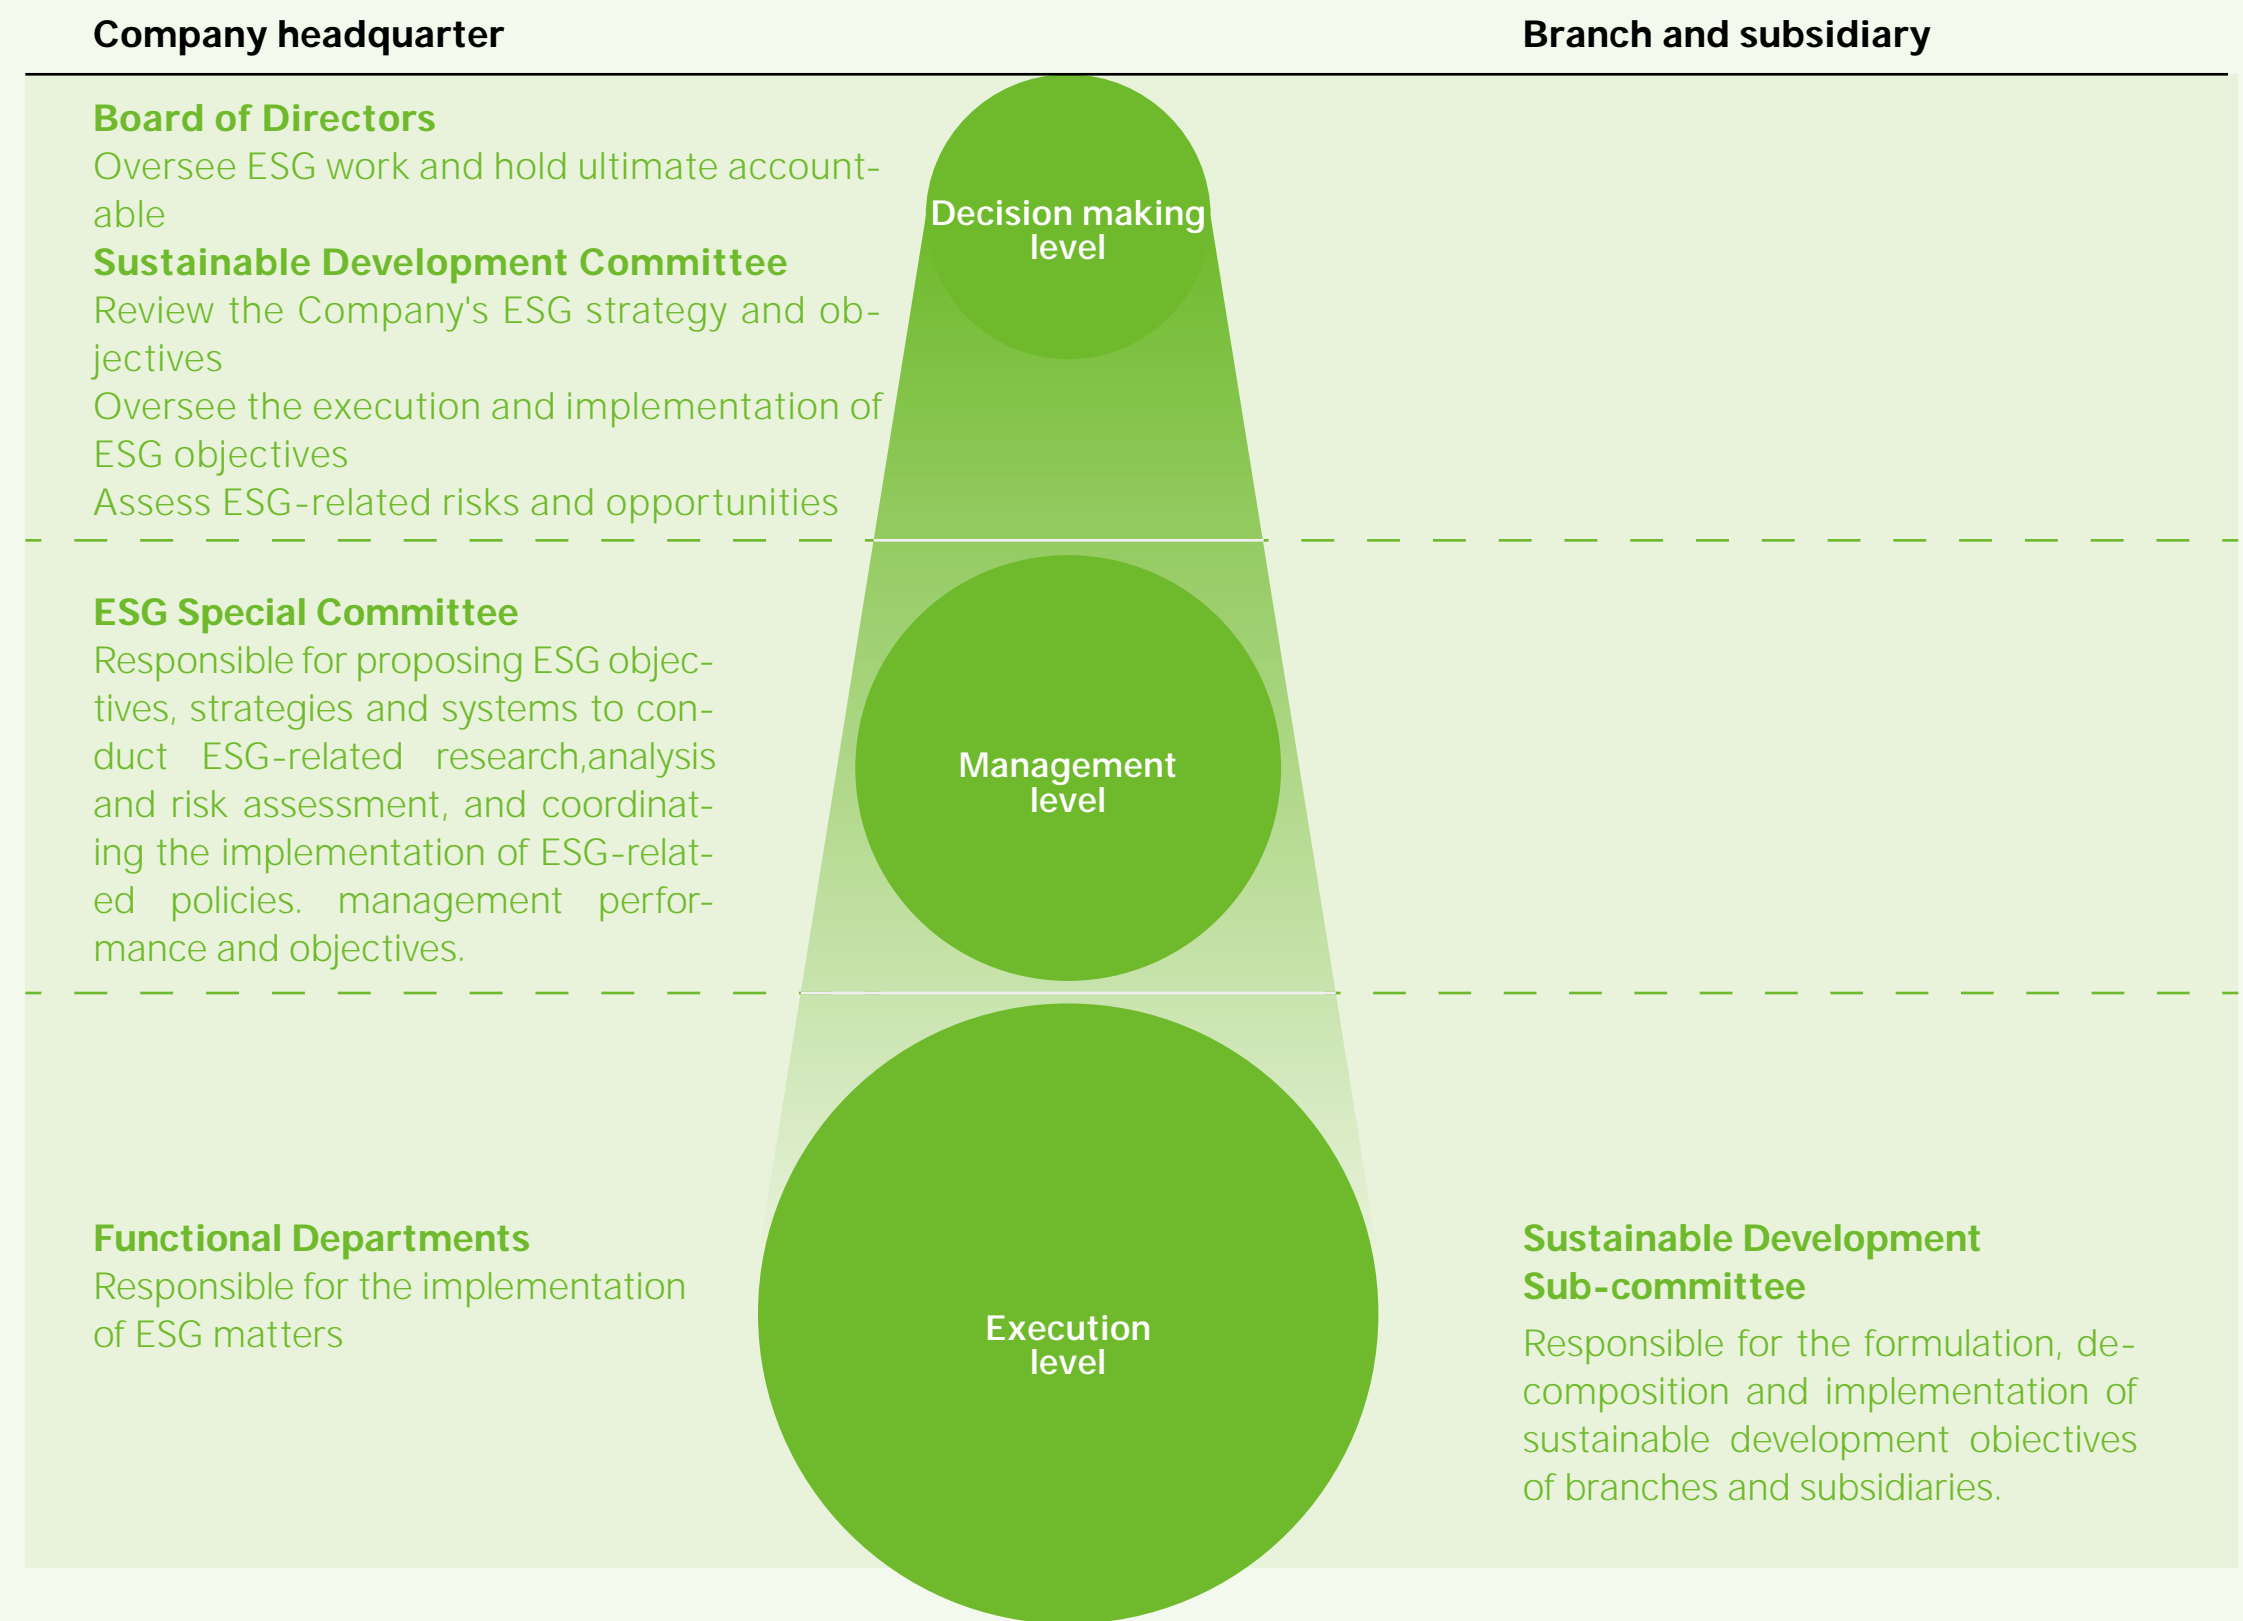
Company headquarter

Branch and subsidiary

Board of Directors
Oversee ESG work and hold ultimate accountable

Sustainable Development Committee
Review the Company's ESG strategy and objectives
Oversee the execution and implementation of ESG objectives
Assess ESG-related risks and opportunities

Decision making level

ESG Special Committee
Responsible for proposing ESG objectives, strategies and systems to conduct ESG-related research,analysis and risk assessment, and coordinating the implementation of ESG-related policies. management performance and objectives.

Management level

Functional Departments
Responsible for the implementation of ESG matters

Execution level

Sustainable Development Sub-committee
Responsible for the formulation, decomposition and implementation of sustainable development objectives of branches and subsidiaries.